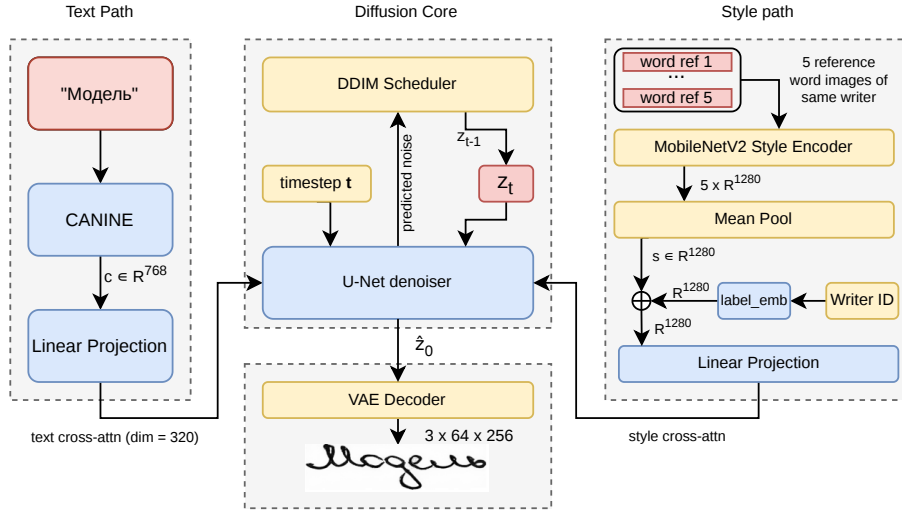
Text Path

"Модель"

CANINE

$c \in R^{768}$

Linear Projection

text cross-attn (dim = 320)

Diffusion Core

DDIM Scheduler

$z_{t-1}$

predicted noise

timestep **t**

$z_t$

U-Net denoiser

$\hat{z}_0$

VAE Decoder

3 x 64 x 256

Style path

word ref 1

...

word ref 5

5 reference word images of same writer

MobileNetV2 Style Encoder

$5 \times R^{1280}$

Mean Pool

$s \in R^{1280}$

$R^{1280}$

label_emb

Writer ID

$R^{1280}$

Linear Projection

style cross-attn